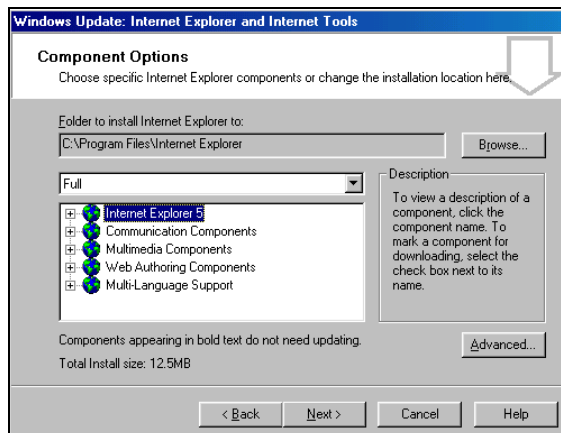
Windows Update: Internet Explorer and Internet Tools

Component Options

Choose specific Internet Explorer components or change the installation location here.

Folder to install Internet Explorer to:

C:\Program Files\Internet Explorer

Browse...

Full

Internet Explorer 5
Communication Components
Multimedia Components
Web Authoring Components
Multi-Language Support

Description

To view a description of a component, click the component name. To mark a component for downloading, select the check box next to its name.

Components appearing in bold text do not need updating.

Advanced...

Total Install size: 12.5MB

< Back

Next >

Cancel

Help